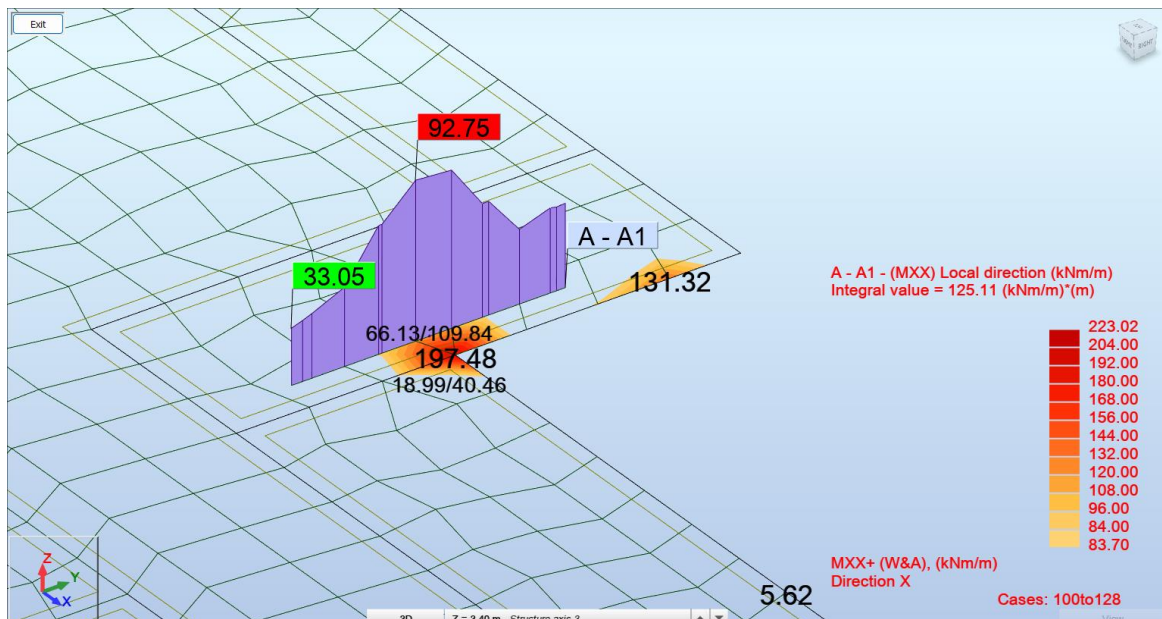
Exit

92.75

A - A1

33.05

131.32

66.13/109.84

197.48

18.99/40.46

A - A1 - (MXX) Local direction (kNm/m)
Integral value = 125.11 (kNm/m)*(m)

223.02
204.00
192.00
180.00
168.00
156.00
144.00
132.00
120.00
108.00
96.00
84.00
83.70

MXX+ (W&A), (kNm/m)
Direction X

Cases: 100to128

5.62

Z
Y
X

3D
Z = 3.40 m - Structure axis 3
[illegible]